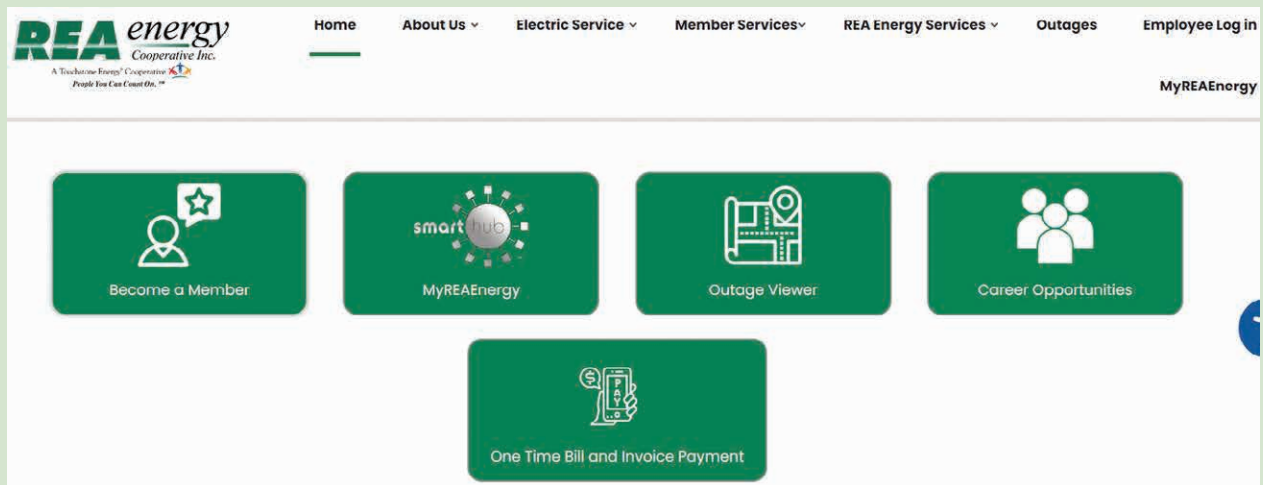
REA energy Cooperative Inc.
A Touchstone Energy® Cooperative
People You Can Count On.™

Home
About Us
Electric Service
Member Services
REA Energy Services
Outages
Employee Log in
MyREAEnergy

Become a Member

smart hub
MyREAEnergy

Outage Viewer

Career Opportunities

PAY
One Time Bill and Invoice Payment